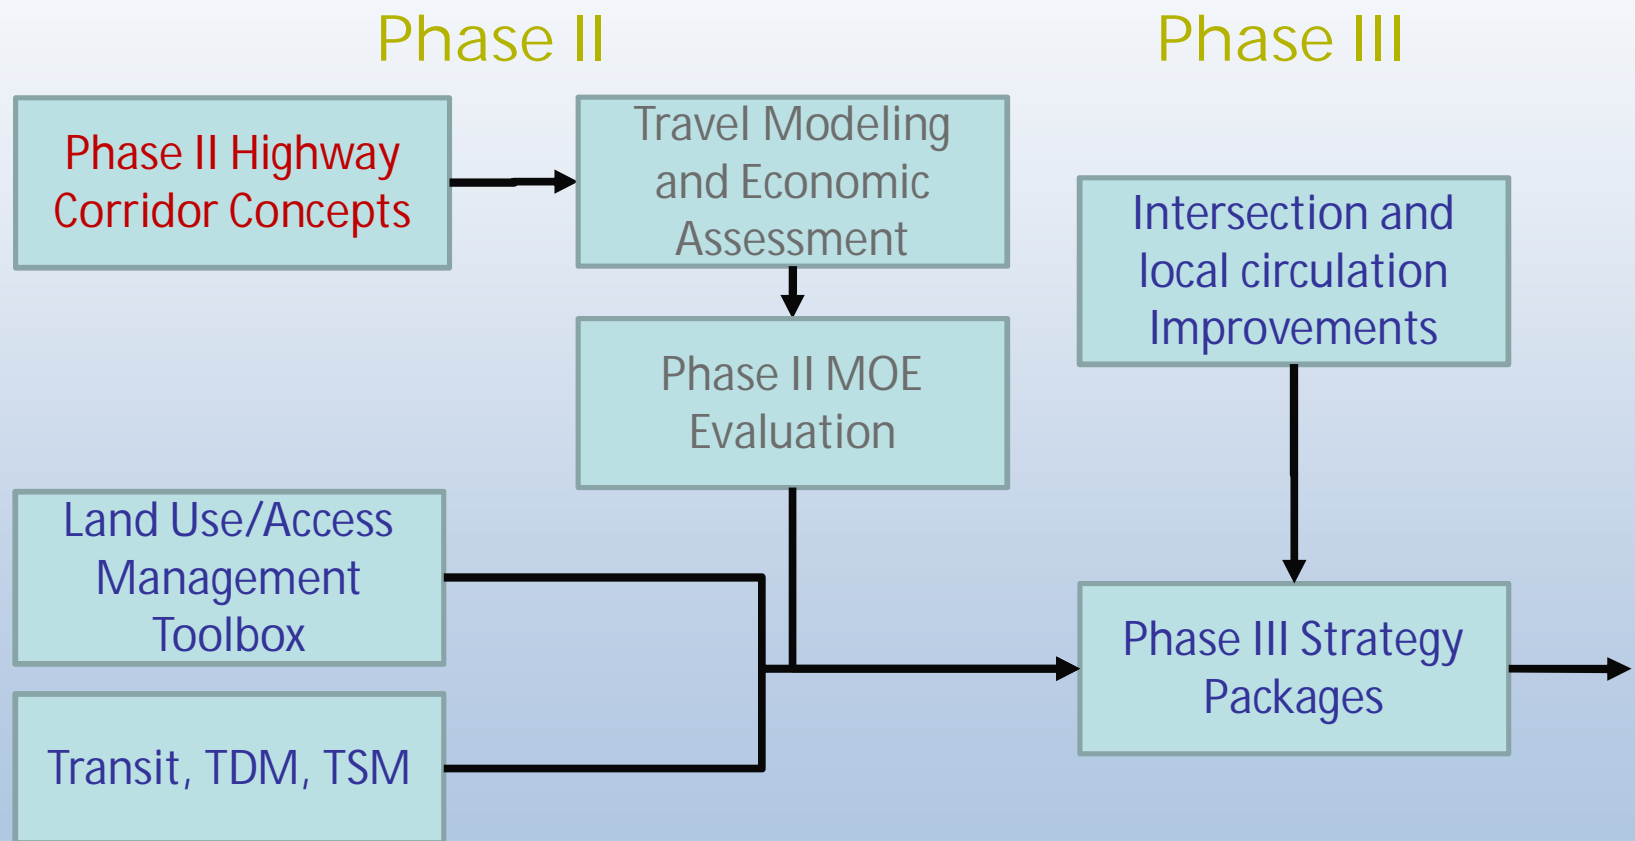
Phase II

Phase III

Phase II Highway Corridor Concepts

Travel Modeling and Economic Assessment

Intersection and local circulation Improvements

Phase II MOE Evaluation

Land Use/Access Management Toolbox

Phase III Strategy Packages

Transit, TDM, TSM